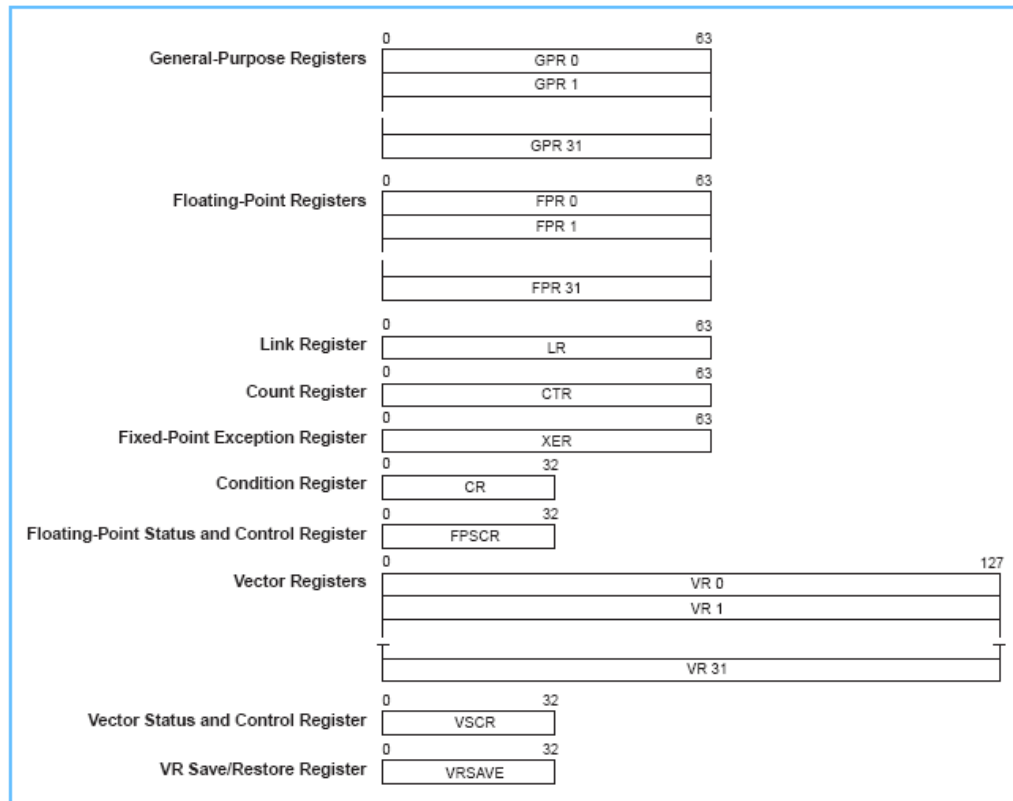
General-Purpose Registers
0 63
GPR 0
GPR 1
GPR 31

Floating-Point Registers
0 63
FPR 0
FPR 1
FPR 31

Link Register
0 63
LR

Count Register
0 63
CTR

Fixed-Point Exception Register
0 63
XER

Condition Register
0 32
CR

Floating-Point Status and Control Register
0 32
FPSCR

Vector Registers
0 127
VR 0
VR 1
VR 31

Vector Status and Control Register
0 32
VSCR

VR Save/Restore Register
0 32
VRSAVE